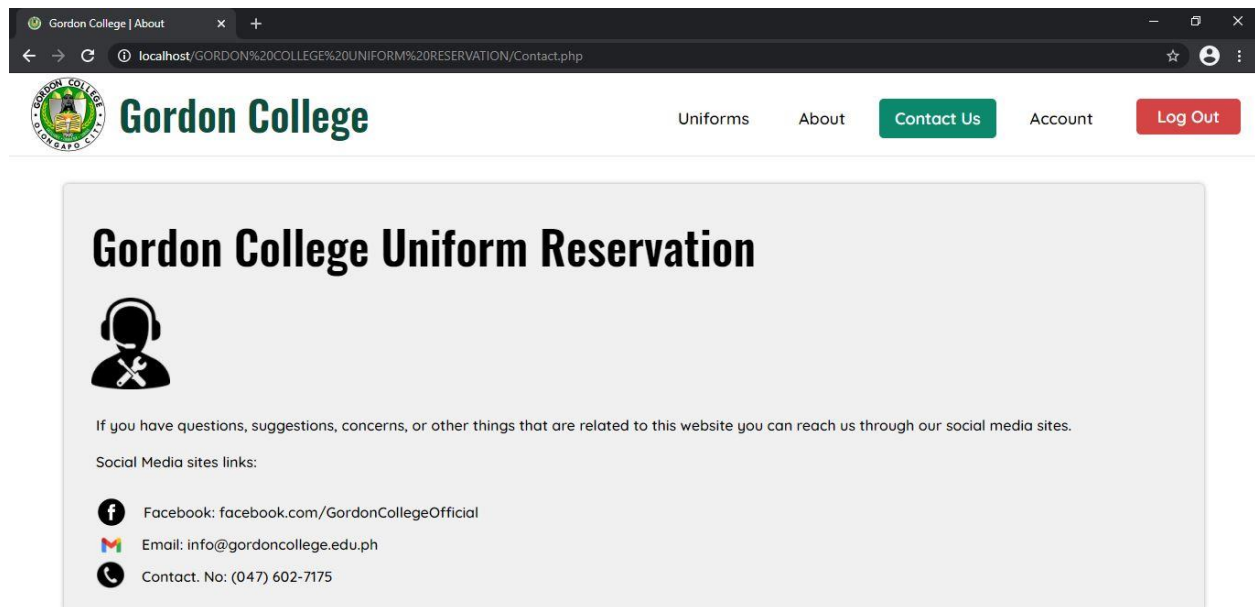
Gordon College | About

localhost/GORDON%20COLLEGE%20UNIFORM%20RESERVATION/Contact.php

GORDON COLLEGE OLONGAPO CITY

Gordon College

Uniforms About Contact Us Account Log Out

Gordon College Uniform Reservation

If you have questions, suggestions, concerns, or other things that are related to this website you can reach us through our social media sites.

Social Media sites links:

Facebook: facebook.com/GordonCollegeOfficial

Email: info@gordoncollege.edu.ph

Contact. No: (047) 602-7175